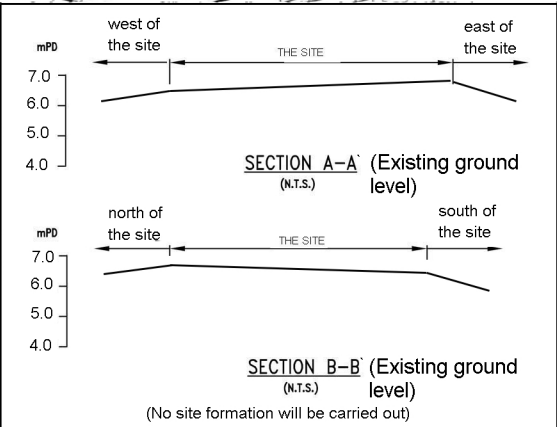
west of the site

east of the site

mPD

THE SITE

7.0

6.0

5.0

4.0

SECTION A–A` (Existing ground level)

(N.T.S.)

north of the site

south of the site

mPD

THE SITE

7.0

6.0

5.0

4.0

SECTION B–B` (Existing ground level)

(N.T.S.)

(No site formation will be carried out)